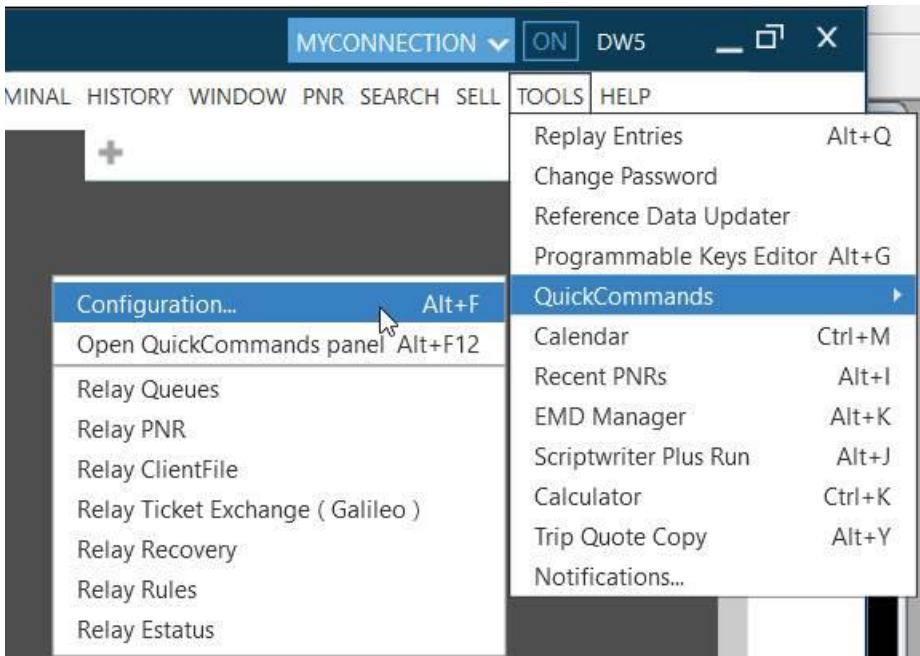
MYCONNECTION ON DW5

MINAL HISTORY WINDOW PNR SEARCH SELL TOOLS HELP

Replay Entries Alt+Q
Change Password
Reference Data Updater
Programmable Keys Editor Alt+G
QuickCommands
Calendar Ctrl+M
Recent PNRs Alt+I
EMD Manager Alt+K
Scriptwriter Plus Run Alt+J
Calculator Ctrl+K
Trip Quote Copy Alt+Y
Notifications...

Configuration... Alt+F
Open QuickCommands panel Alt+F12
Relay Queues
Relay PNR
Relay ClientFile
Relay Ticket Exchange ( Galileo )
Relay Recovery
Relay Rules
Relay Estatus